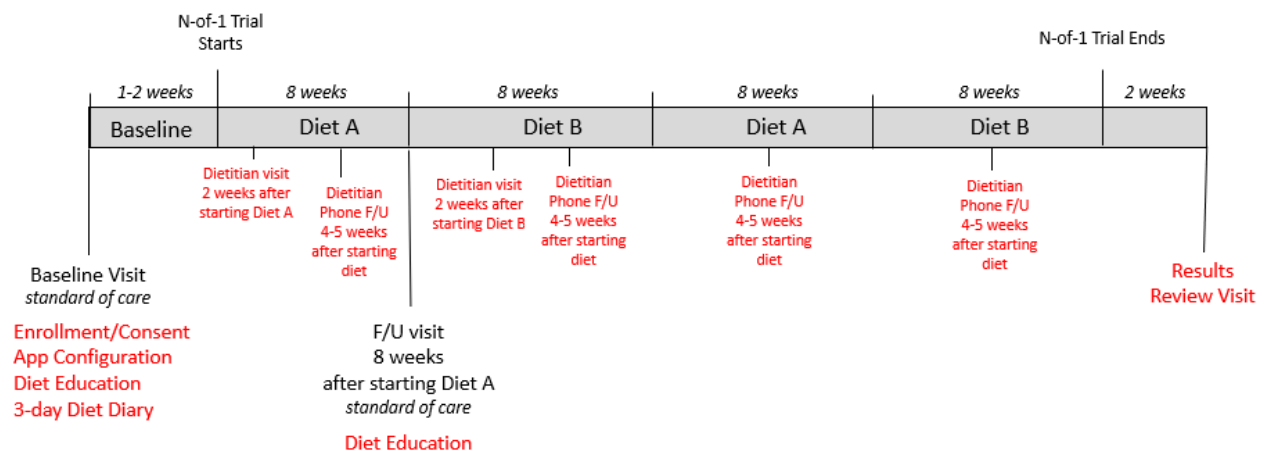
N-of-1 Trial Starts

N-of-1 Trial Ends

1-2 weeks
8 weeks
8 weeks
8 weeks
8 weeks
2 weeks

Baseline
Diet A
Diet B
Diet A
Diet B

Dietitian visit 2 weeks after starting Diet A

Dietitian Phone F/U 4-5 weeks after starting diet

Dietitian visit 2 weeks after starting Diet B

Dietitian Phone F/U 4-5 weeks after starting diet

Dietitian Phone F/U 4-5 weeks after starting diet

Dietitian Phone F/U 4-5 weeks after starting diet

Baseline Visit
*standard of care*

Enrollment/Consent
App Configuration
Diet Education
3-day Diet Diary

F/U visit
8 weeks
after starting Diet A
*standard of care*

Diet Education

Results
Review Visit